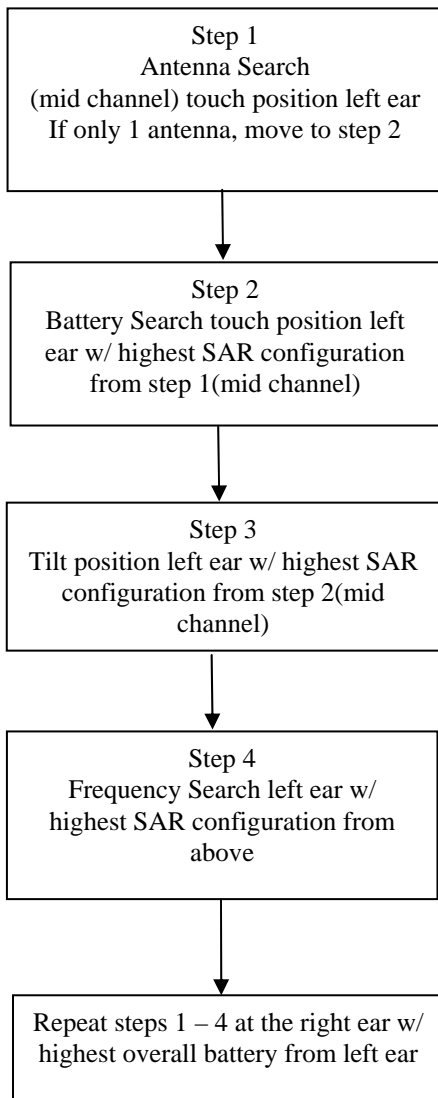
Step 1
Antenna Search
(mid channel) touch position left ear
If only 1 antenna, move to step 2

Step 2
Battery Search touch position left ear w/ highest SAR configuration from step 1(mid channel)

Step 3
Tilt position left ear w/ highest SAR configuration from step 2(mid channel)

Step 4
Frequency Search left ear w/ highest SAR configuration from above

Repeat steps 1 – 4 at the right ear w/ highest overall battery from left ear